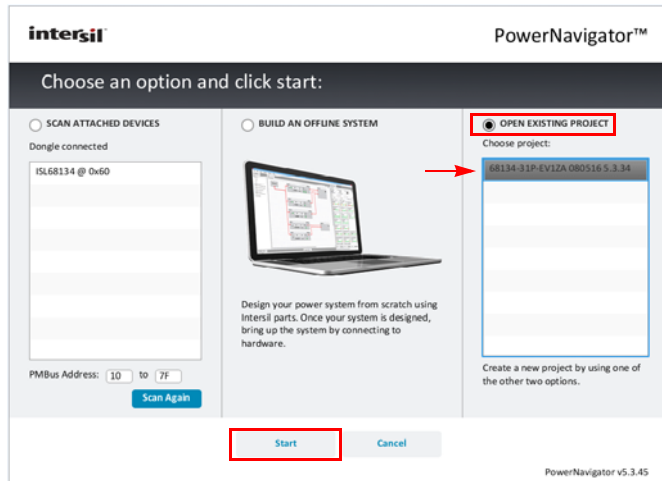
intersil

PowerNavigator™

Choose an option and click start:

SCAN ATTACHED DEVICES

Dongle connected

ISL68134 @ 0x60

PMBus Address: 10 to 7F

Scan Again

BUILD AN OFFLINE SYSTEM

Design your power system from scratch using Intersil parts. Once your system is designed, bring up the system by connecting to hardware.

OPEN EXISTING PROJECT

Choose project:

68134-31P-EV1ZA 080516 5.3.34

Create a new project by using one of the other two options.

Start

Cancel

PowerNavigator v5.3.45